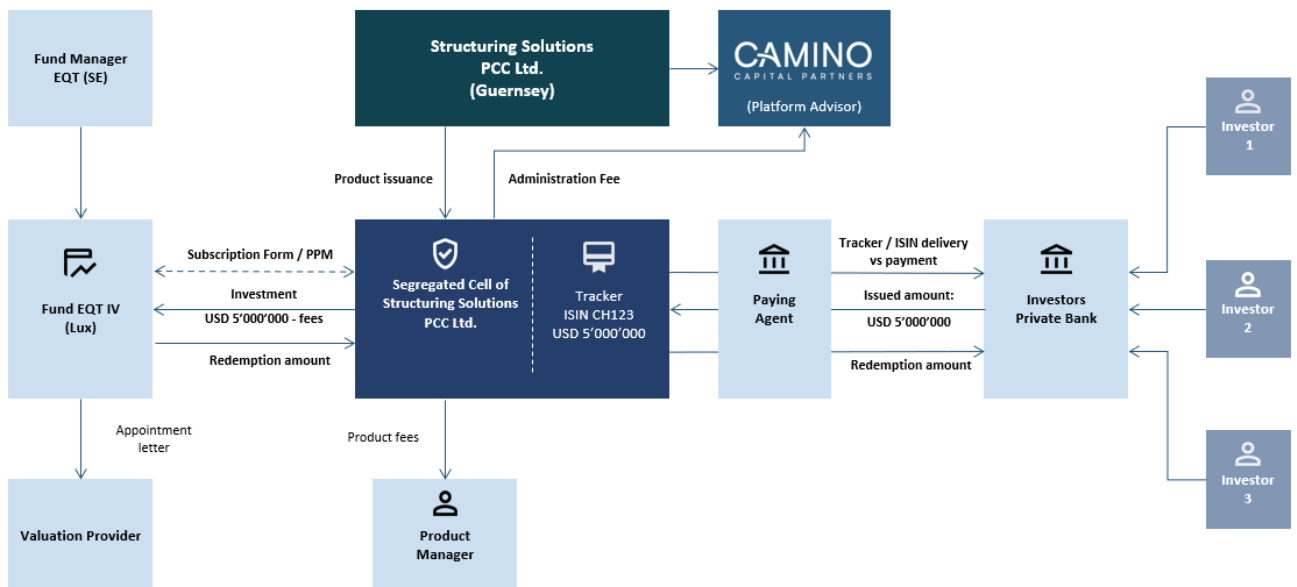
Fund Manager EQT (SE)

Structuring Solutions PCC Ltd. (Guernsey)

CAMINO CAPITAL PARTNERS

(Platform Advisor)

Investor 1

Product issuance

Administration Fee

Fund EQT IV (Lux)

Subscription Form / PPM

Investment

USD 5'000'000 - fees

Redemption amount

Segregated Cell of Structuring Solutions PCC Ltd.

Tracker ISIN CH123 USD 5'000'000

Paying Agent

Tracker / ISIN delivery vs payment

Issued amount: USD 5'000'000

Redemption amount

Investors Private Bank

Investor 2

Appointment letter

Product fees

Investor 3

Valuation Provider

Product Manager